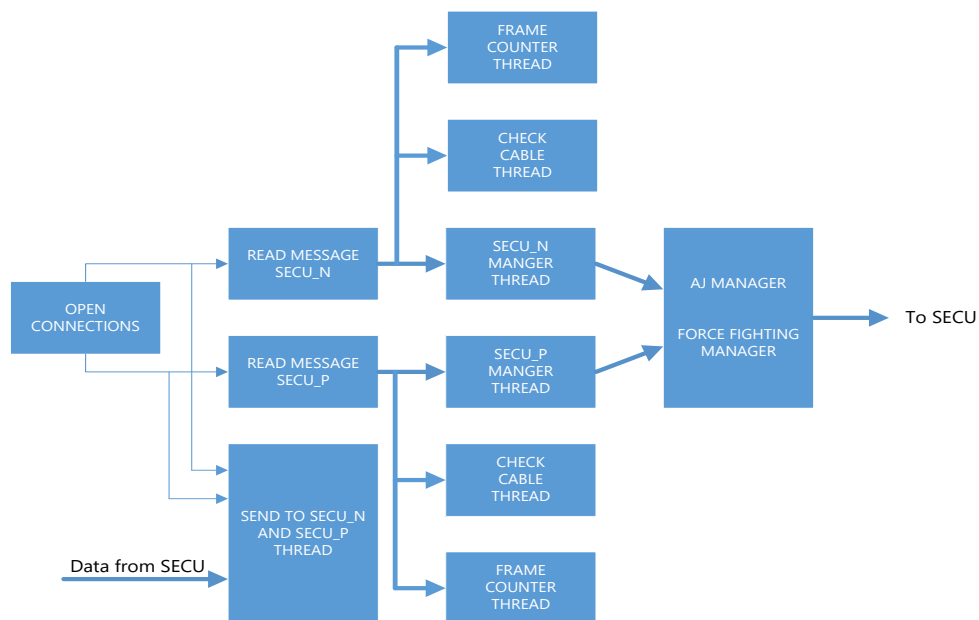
FRAME COUNTER THREAD

CHECK CABLE THREAD

OPEN CONNECTIONS

READ MESSAGE SECU_N

SECU_N MANGER THREAD

AJ MANAGER

FORCE FIGHTING MANAGER

To SECU

READ MESSAGE SECU_P

SECU_P MANGER THREAD

CHECK CABLE THREAD

SEND TO SECU_N AND SECU_P THREAD

Data from SECU

FRAME COUNTER THREAD